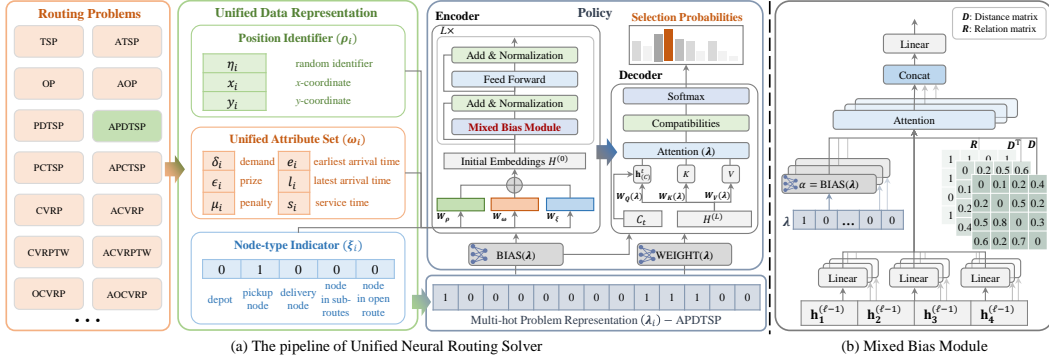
Routing Problems

TSP
ATSP
OP
AOP
PDTSP
APDTSP
PCTSP
APCTSP
CVRP
ACVRP
CVRPTW
ACVRPTW
OCVRP
AOCVRP
• • •

Unified Data Representation

Position Identifier ($\rho_i$)

$\eta_i$ random identifier
$x_i$ x-coordinate
$y_i$ y-coordinate

Unified Attribute Set ($\omega_i$)

$\delta_i$ demand
$\epsilon_i$ prize
$\mu_i$ penalty
$e_i$ earliest arrival time
$l_i$ latest arrival time
$s_i$ service time

Node-type Indicator ($\xi_i$)

| 0 | 1 | 0 | 0 | 0 |
|---|---|---|---|---|
| depot | pickup node | delivery node | node in sub-routes | node in open route |

Encoder

Policy

$L\times$

Add & Normalization
Feed Forward
Add & Normalization
Mixed Bias Module

Initial Embeddings $H^{(0)}$

$W_\rho$
$W_\omega$
$W_\xi$

Selection Probabilities

Decoder

Softmax
Compatibilities
Attention ($\lambda$)
$h^t_{(C)}$
$K$
$V$
$W_Q(\lambda)$
$W_K(\lambda)$
$W_V(\lambda)$
$C_t$
$H^{(L)}$

BIAS($\lambda$)
WEIGHT($\lambda$)

| 1 | 0 | 0 | 0 | 0 | 0 | 0 | 0 | 1 | 1 | 0 | 0 | 0 |
|---|---|---|---|---|---|---|---|---|---|---|---|---|

Multi-hot Problem Representation ($\lambda_i$) – APDTSP

(a) The pipeline of Unified Neural Routing Solver

$D$: Distance matrix
$R$: Relation matrix

Linear
Concat
Attention

$\alpha$ = BIAS($\lambda$)

$\lambda$
| 1 | 0 | ... | 0 | 0 |
|---|---|---|---|---|

$R$ $D^T$ $D$

| 1 | 0 | 1 | | |
|---|---|---|---|---|
| 0 | 0.2 | 0.5 | 0.6 | |
| 0.1 | 0 | 0.1 | 0.5 | 0.6 | 0.2 | 0.4 |
| 0.5 | 0.1 | 0.2 | 0 | 0.5 | 0.2 |
| 0.4 | | 0.5 | 0.8 | 0 | 0.3 |
| | | 0.6 | 0.2 | 0.7 | 0 |

Linear
Linear
Linear
$\mathbf{h}_1^{(\ell-1)}$
$\mathbf{h}_2^{(\ell-1)}$
$\mathbf{h}_3^{(\ell-1)}$
$\mathbf{h}_4^{(\ell-1)}$

(b) Mixed Bias Module